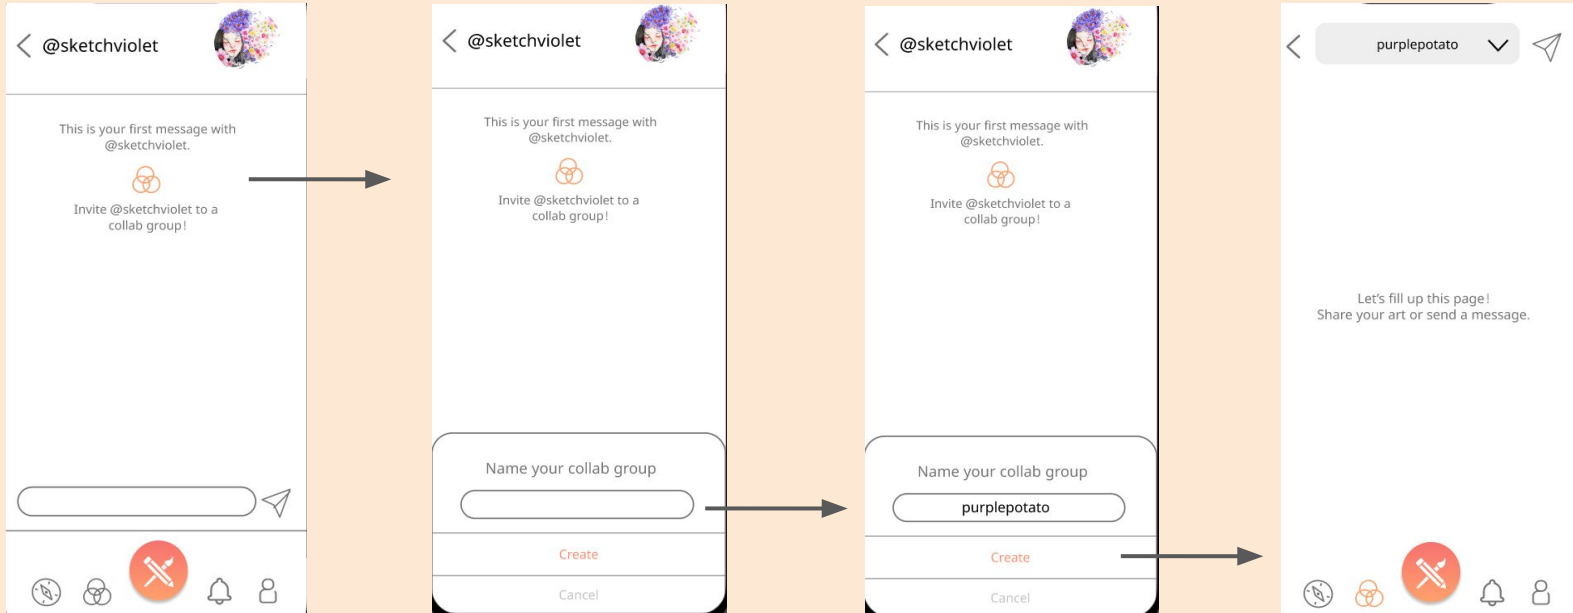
@sketchviolet

This is your first message with @sketchviolet.

Invite @sketchviolet to a collab group!

@sketchviolet

This is your first message with @sketchviolet.

Invite @sketchviolet to a collab group!

Name your collab group

Create

Cancel

@sketchviolet

This is your first message with @sketchviolet.

Invite @sketchviolet to a collab group!

Name your collab group

purplepotato

Create

Cancel

purplepotato

Let's fill up this page!
Share your art or send a message.